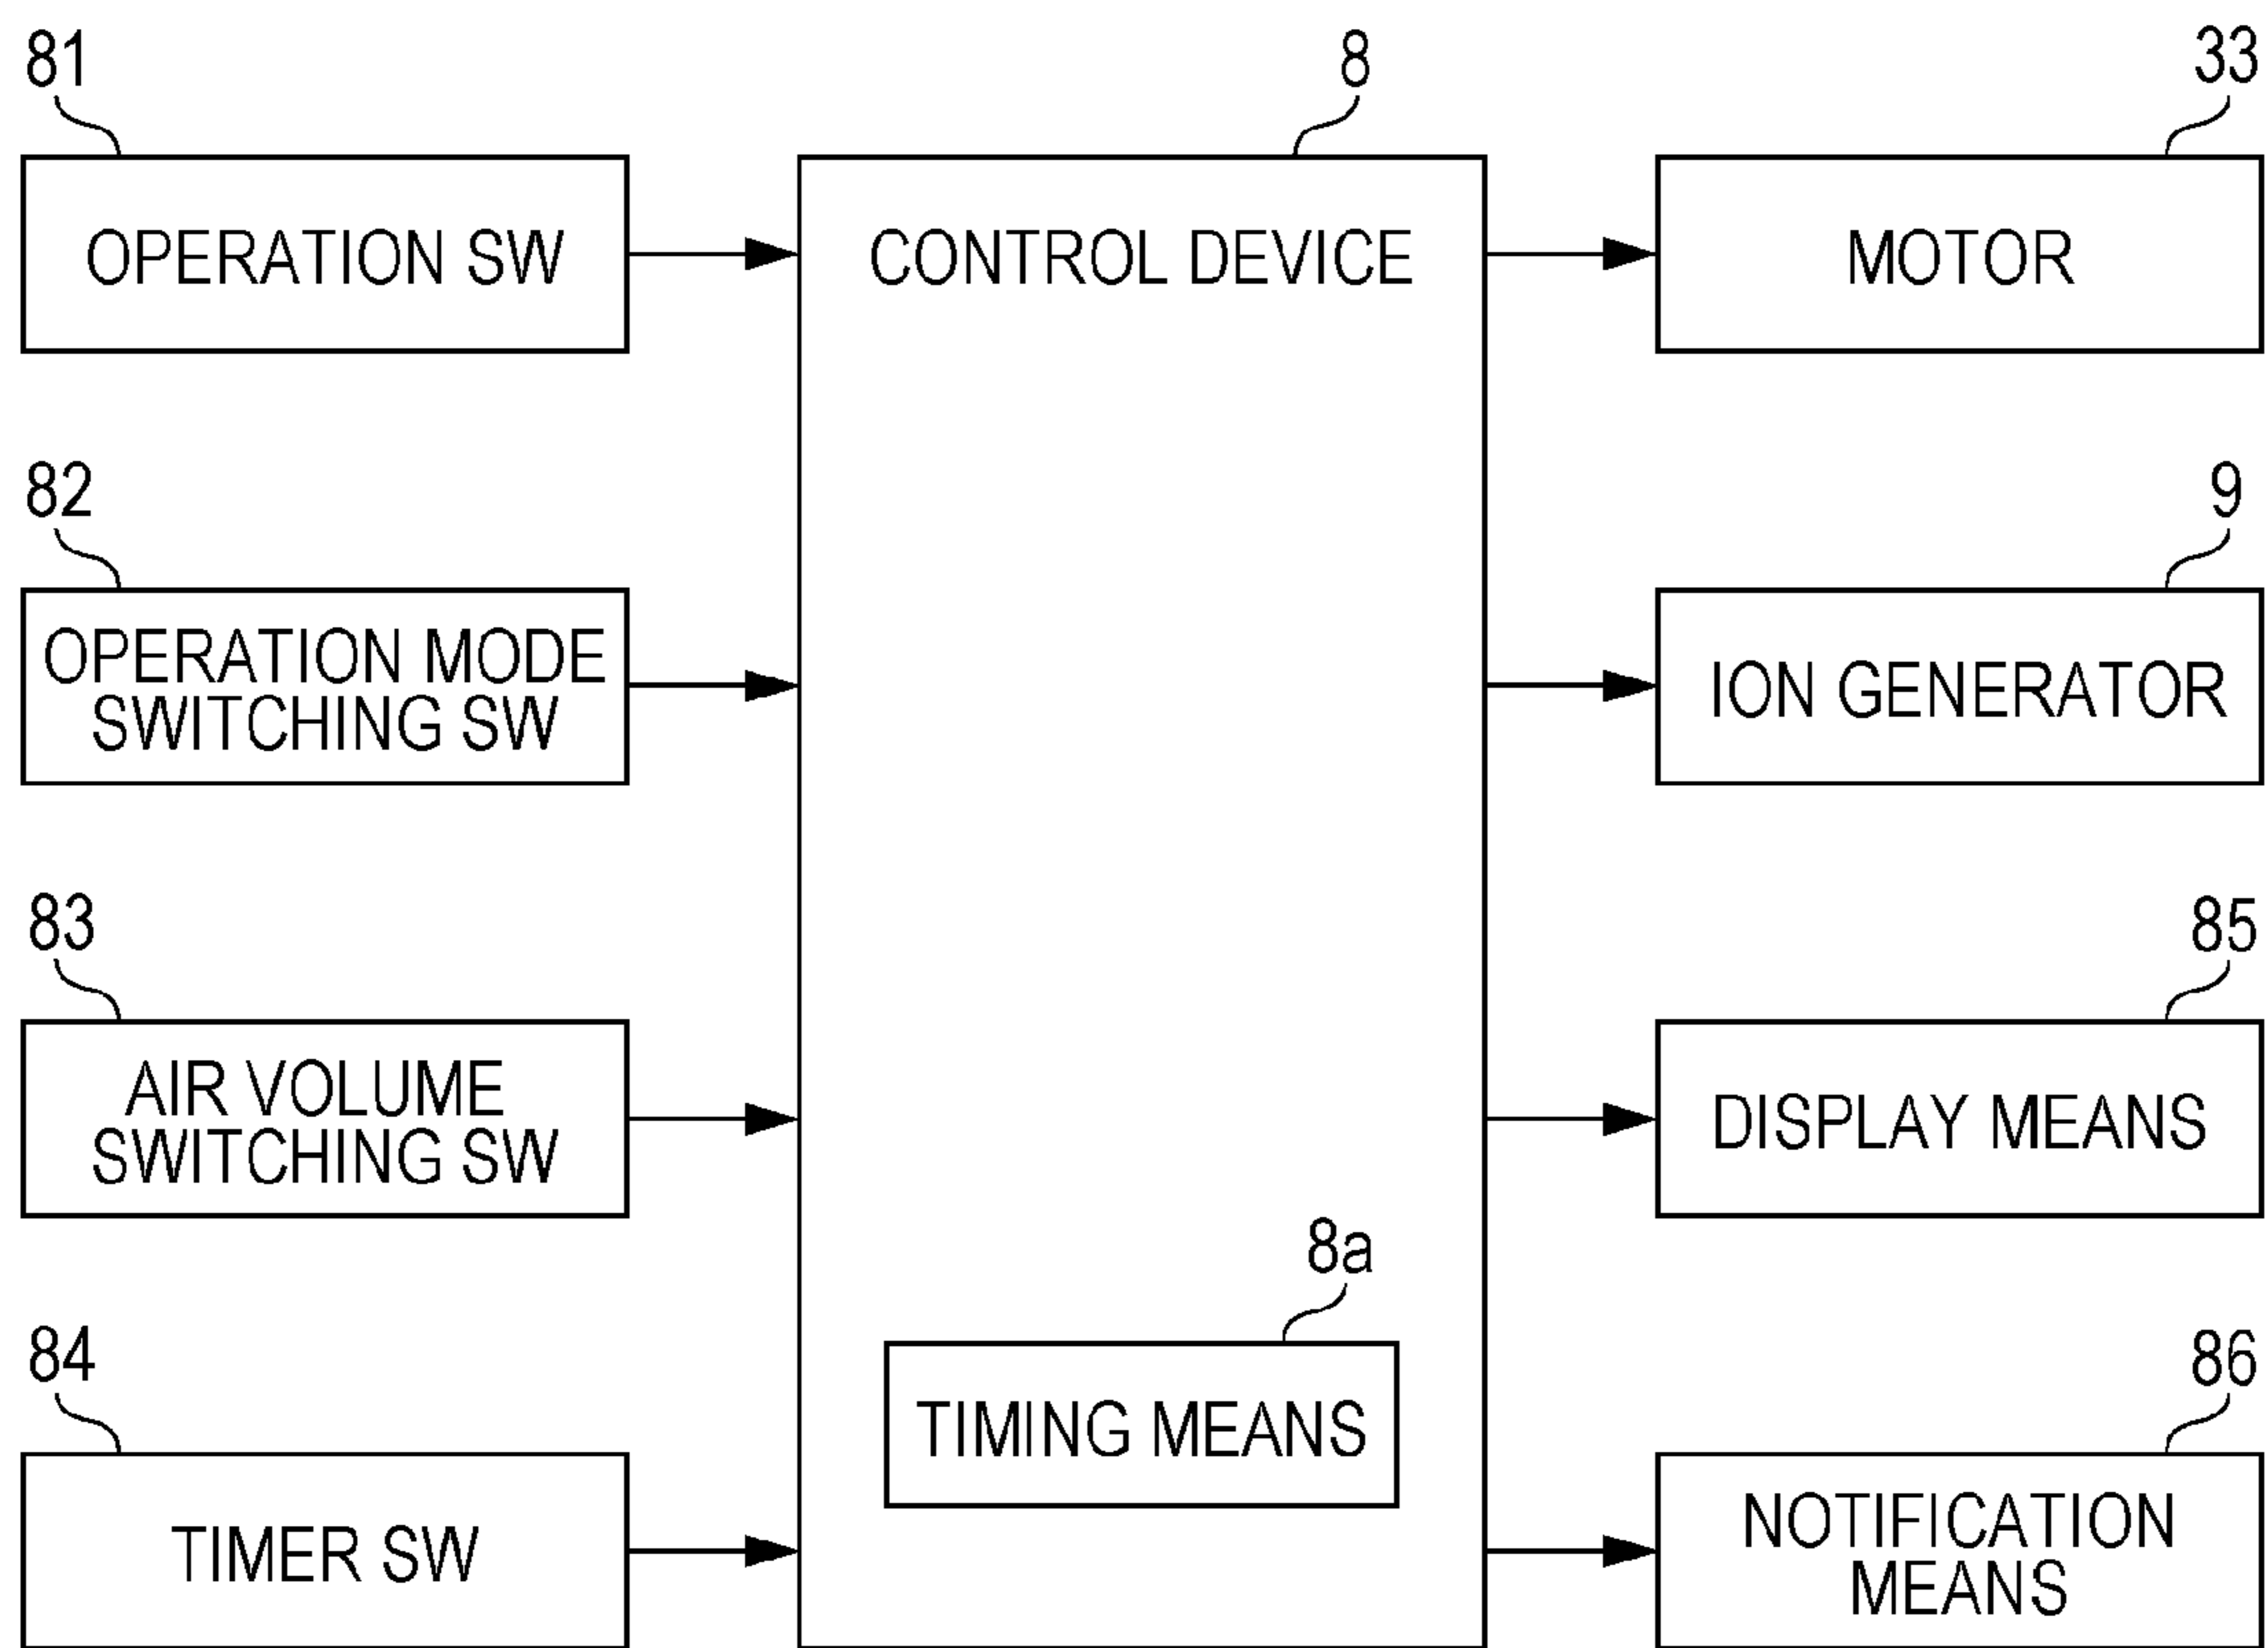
81

OPERATION SW

82

OPERATION MODE SWITCHING SW

83

AIR VOLUME SWITCHING SW

84

TIMER SW

8

CONTROL DEVICE

8a

TIMING MEANS

33

MOTOR

9

ION GENERATOR

85

DISPLAY MEANS

86

NOTIFICATION MEANS